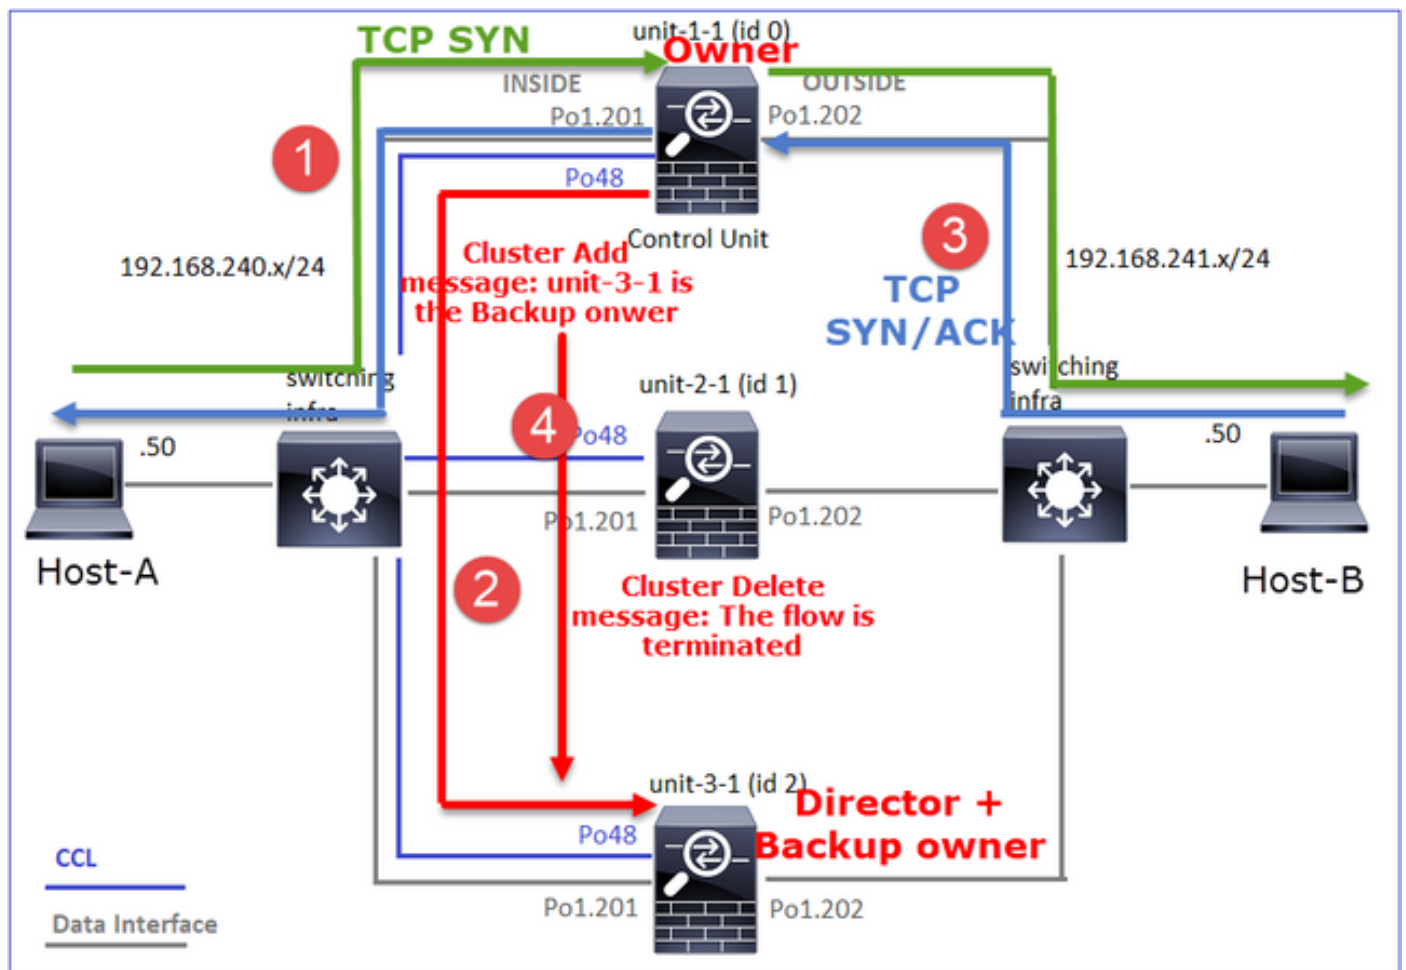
TCP SYN

unit-1-1 (id 0)
Owner

INSIDE
OUTSIDE
Po1.201
Po1.202
Po48

1

Control Unit

Cluster Add message: unit-3-1 is the Backup onwer

3

192.168.240.x/24

192.168.241.x/24

TCP SYN/ACK

switching infra

switching infra

unit-2-1 (id 1)

4

Po48

.50

.50

Po1.201
Po1.202

Host-A

Host-B

2

Cluster Delete message: The flow is terminated

unit-3-1 (id 2)
Director + Backup owner

Po48

Po1.201
Po1.202

CCL
Data Interface